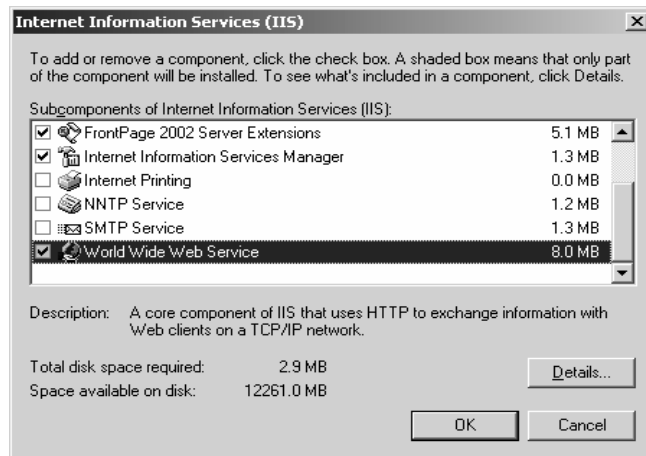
Internet Information Services (IIS)

To add or remove a component, click the check box. A shaded box means that only part of the component will be installed. To see what's included in a component, click Details.

Subcomponents of Internet Information Services (IIS):

| | | |
|---|---|---|
| ☑ | FrontPage 2002 Server Extensions | 5.1 MB |
| ☑ | Internet Information Services Manager | 1.3 MB |
| ☐ | Internet Printing | 0.0 MB |
| ☐ | NNTP Service | 1.2 MB |
| ☐ | SMTP Service | 1.3 MB |
| ☑ | World Wide Web Service | 8.0 MB |

Description: A core component of IIS that uses HTTP to exchange information with Web clients on a TCP/IP network.

Total disk space required: 2.9 MB

Space available on disk: 12261.0 MB

Details...

OK

Cancel